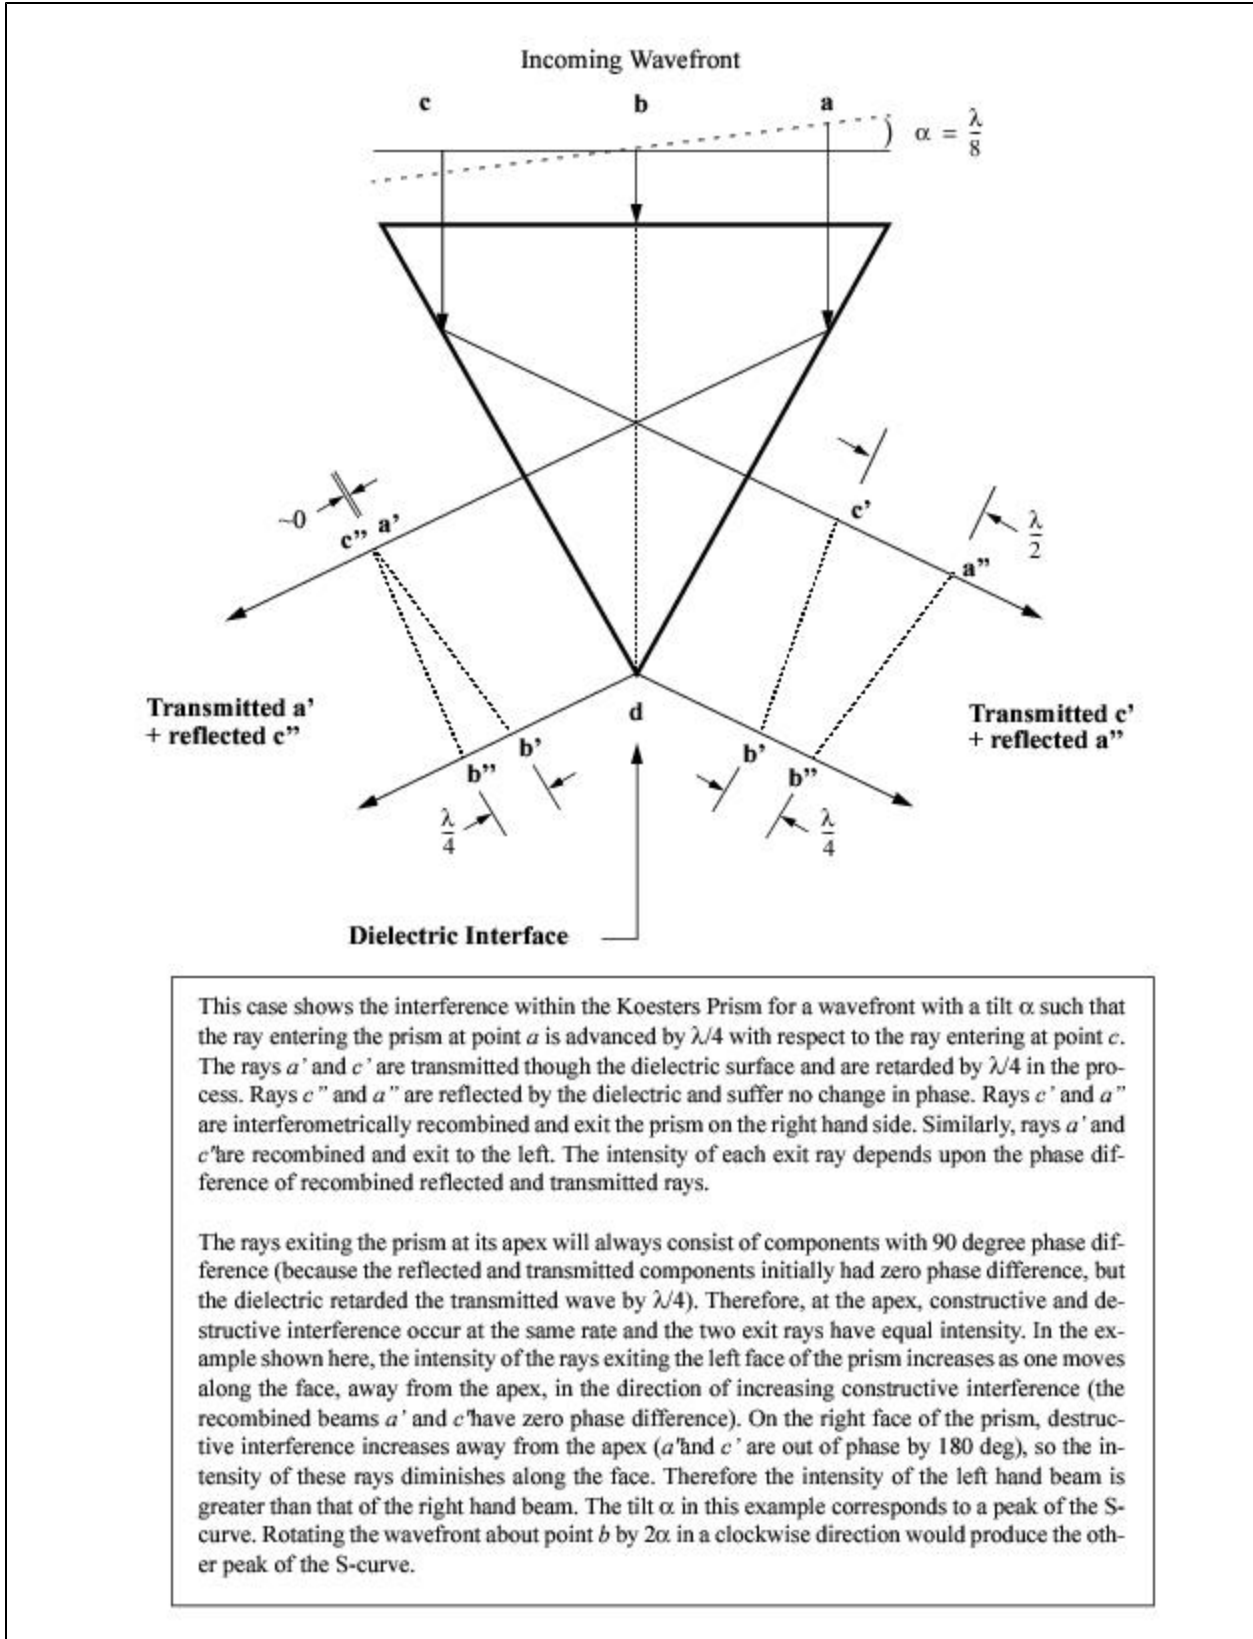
Incoming Wavefront

c

b

a

$\alpha = \frac{\lambda}{8}$

~0

c'' a'

c'

$\frac{\lambda}{2}$

a''

Transmitted a' + reflected c''

d

Transmitted c' + reflected a''

b'

b''

b'

b''

$\frac{\lambda}{4}$

$\frac{\lambda}{4}$

Dielectric Interface

This case shows the interference within the Koesters Prism for a wavefront with a tilt α such that the ray entering the prism at point *a* is advanced by λ/4 with respect to the ray entering at point *c*. The rays *a'* and *c'* are transmitted though the dielectric surface and are retarded by λ/4 in the process. Rays *c"* and *a"* are reflected by the dielectric and suffer no change in phase. Rays *c'* and *a"* are interferometrically recombined and exit the prism on the right hand side. Similarly, rays *a'* and *c"* are recombined and exit to the left. The intensity of each exit ray depends upon the phase difference of recombined reflected and transmitted rays.

The rays exiting the prism at its apex will always consist of components with 90 degree phase difference (because the reflected and transmitted components initially had zero phase difference, but the dielectric retarded the transmitted wave by λ/4). Therefore, at the apex, constructive and destructive interference occur at the same rate and the two exit rays have equal intensity. In the example shown here, the intensity of the rays exiting the left face of the prism increases as one moves along the face, away from the apex, in the direction of increasing constructive interference (the recombined beams *a'* and *c"* have zero phase difference). On the right face of the prism, destructive interference increases away from the apex (*a"* and *c'* are out of phase by 180 deg), so the intensity of these rays diminishes along the face. Therefore the intensity of the left hand beam is greater than that of the right hand beam. The tilt α in this example corresponds to a peak of the S-curve. Rotating the wavefront about point *b* by 2α in a clockwise direction would produce the other peak of the S-curve.